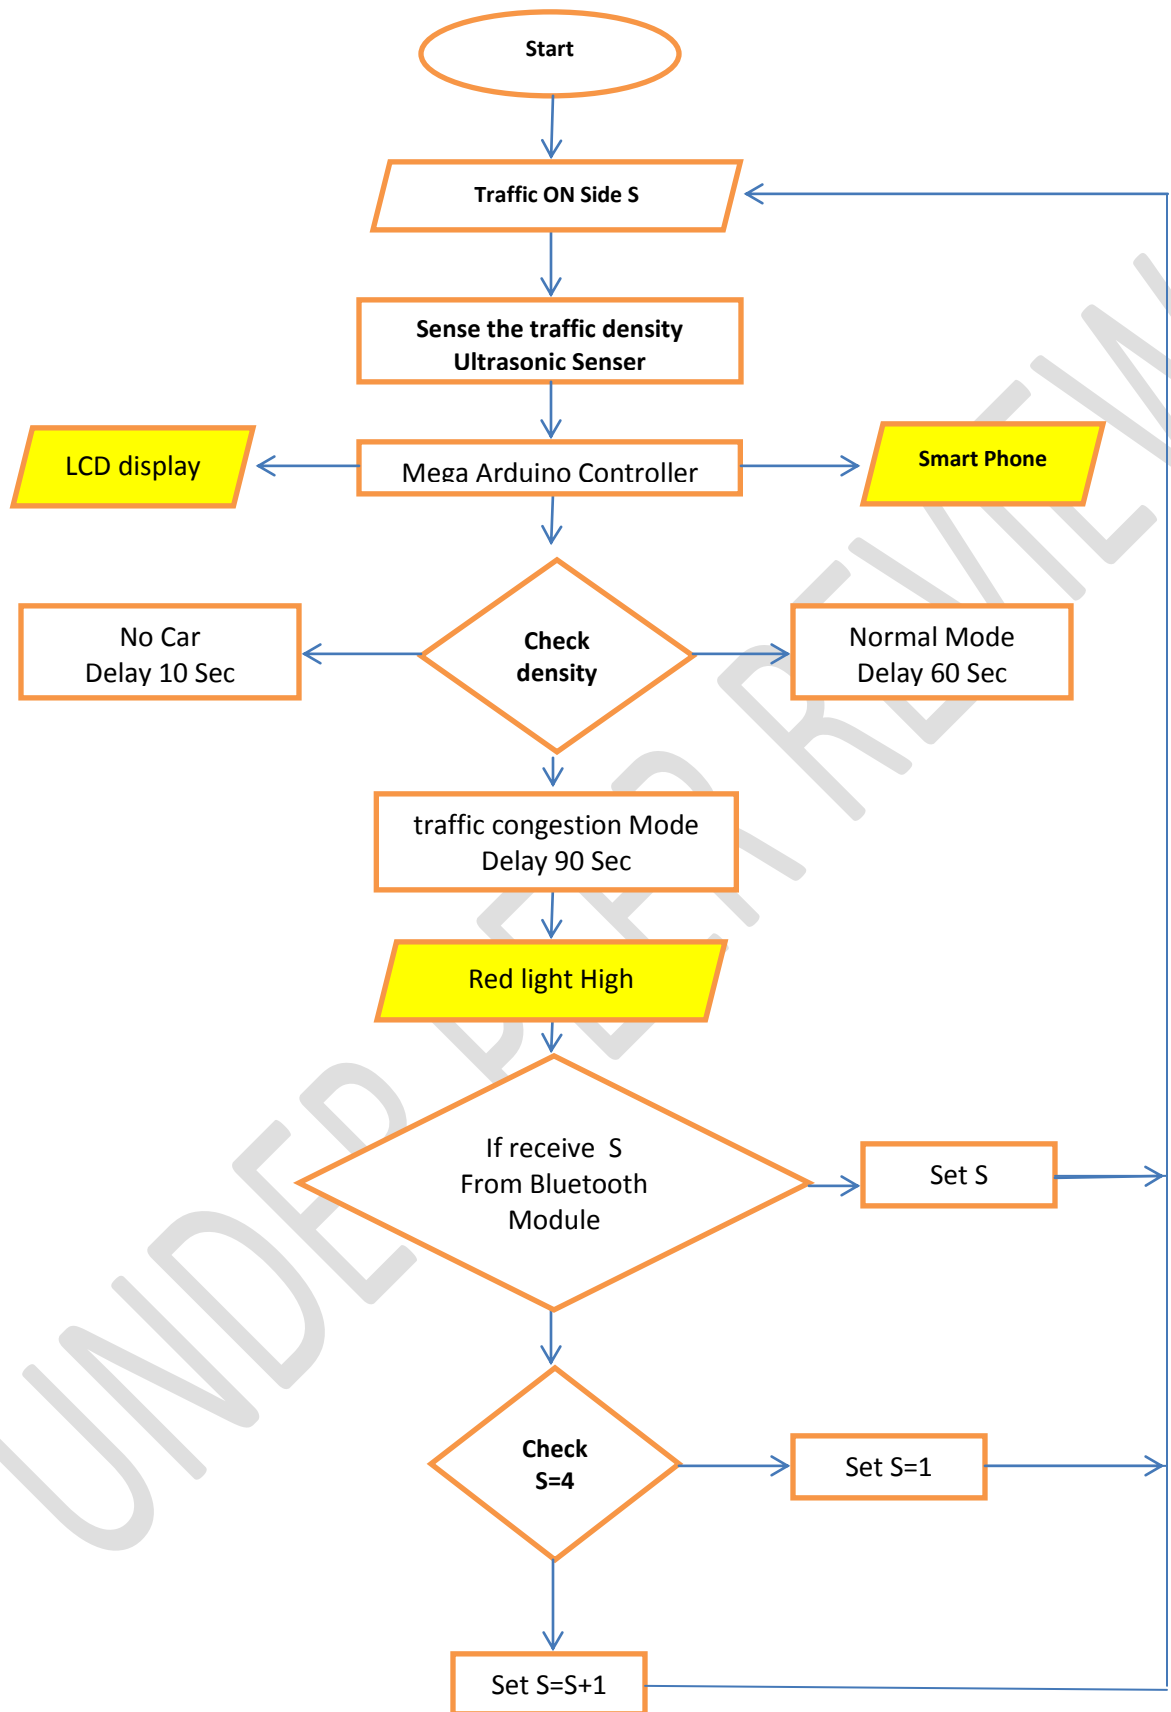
Start

Traffic ON Side S

Sense the traffic density
Ultrasonic Senser

LCD display

Mega Arduino Controller

Smart Phone

No Car
Delay 10 Sec

Check
density

Normal Mode
Delay 60 Sec

traffic congestion Mode
Delay 90 Sec

Red light High

If receive S
From Bluetooth
Module

Set S

Check
S=4

Set S=1

Set S=S+1

UNDER PEER REVIEW